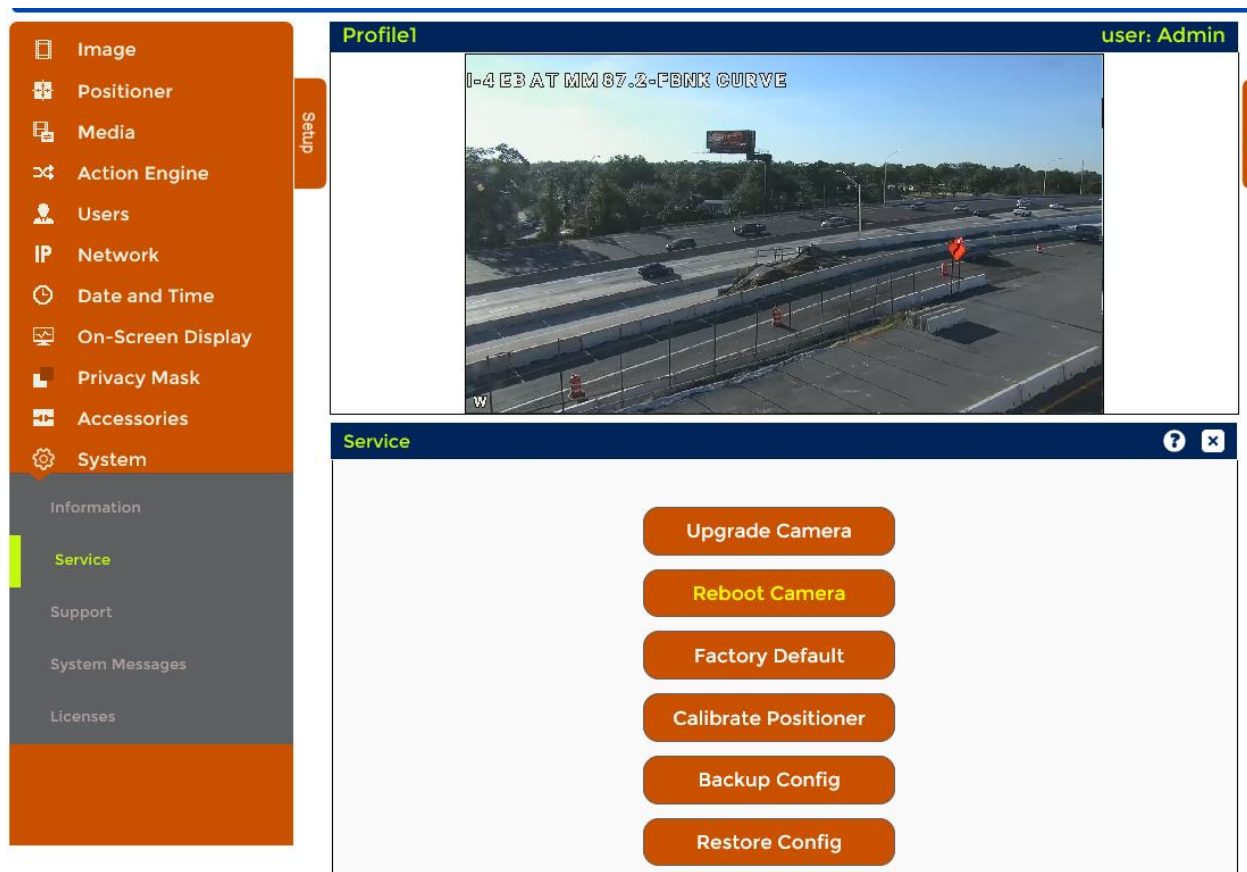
Image
Positioner
Media
Action Engine
Users
IP Network
Date and Time
On-Screen Display
Privacy Mask
Accessories
System

Information
Service
Support
System Messages
Licenses

Setup

Profile1
user: Admin

I-4 EB AT MM 87.2-FBNK CURVE

W

Service

Upgrade Camera
Reboot Camera
Factory Default
Calibrate Positioner
Backup Config
Restore Config